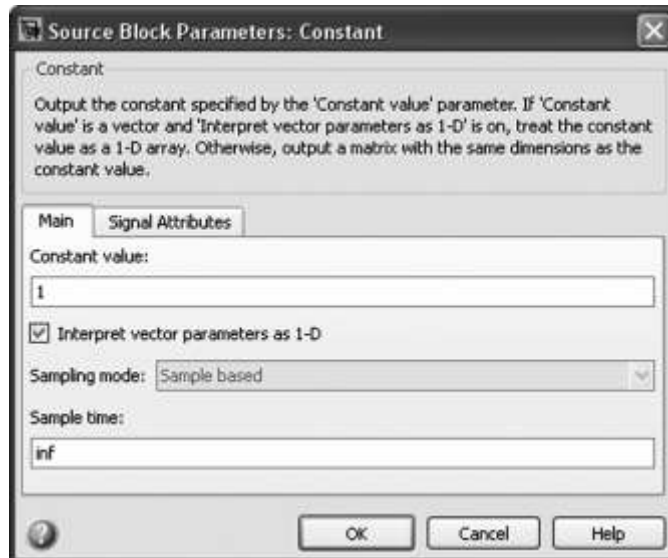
Source Block Parameters: Constant

Constant

Output the constant specified by the 'Constant value' parameter. If 'Constant value' is a vector and 'Interpret vector parameters as 1-D' is on, treat the constant value as a 1-D array. Otherwise, output a matrix with the same dimensions as the constant value.

Main

Signal Attributes

Constant value:

1

Interpret vector parameters as 1-D

Sampling mode: Sample based

Sample time:

inf

OK

Cancel

Help